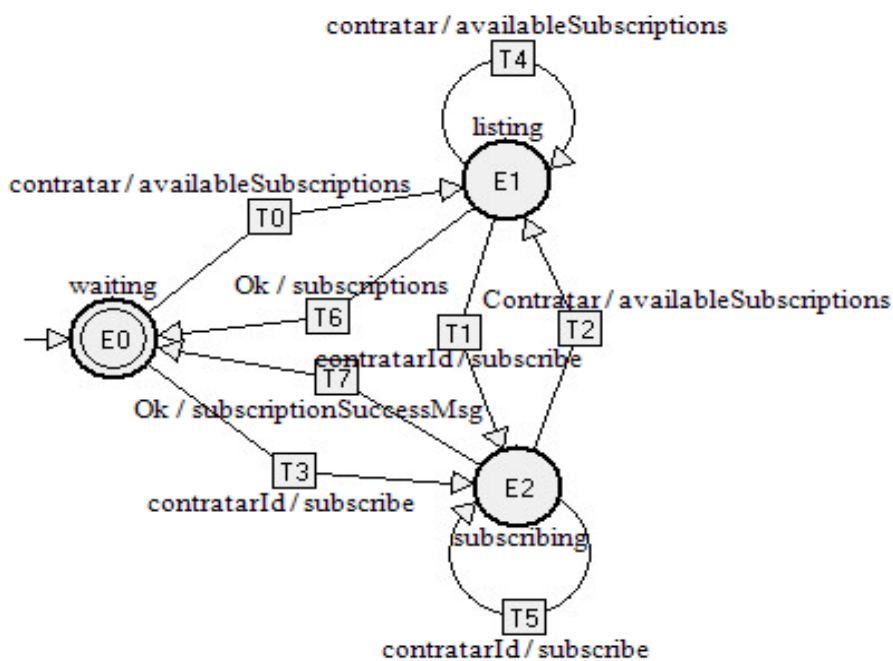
contratar / availableSubscriptions

T4

listing

E1

contratar / availableSubscriptions

T0

waiting

Ok / subscriptions

T6

Contratar / availableSubscriptions

T1

T2

E0

contratarId / subscribe

T7

Ok / subscriptionSuccessMsg

T3

E2

contratarId / subscribe

subscribing

T5

contratarId / subscribe